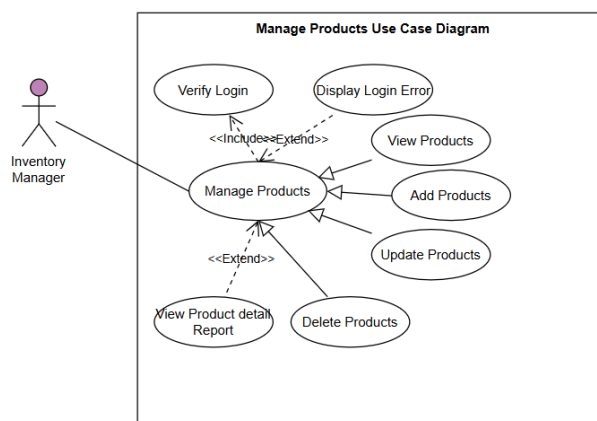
Manage Products Use Case Diagram

Inventory Manager

Verify Login

Display Login Error

<<Include>>

<<Extend>>

View Products

Manage Products

Add Products

Update Products

<<Extend>>

View Product detail Report

Delete Products